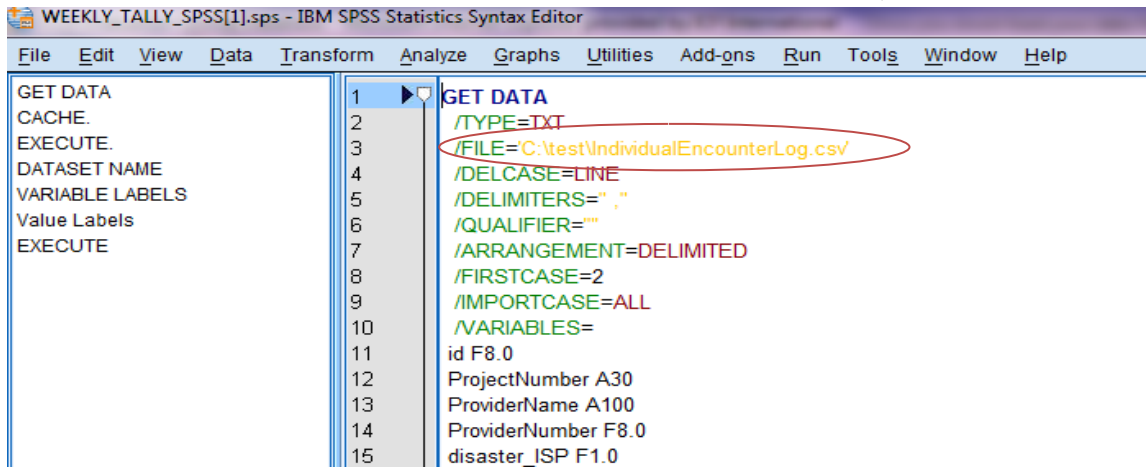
WEEKLY_TALLY_SPSS[1].sps - IBM SPSS Statistics Syntax Editor

File Edit View Data Transform Analyze Graphs Utilities Add-ons Run Tools Window Help

GET DATA
CACHE.
EXECUTE.
DATASET NAME
VARIABLE LABELS
Value Labels
EXECUTE

1 GET DATA
2 /TYPE=TXT
3 /FILE='C:\test\IndividualEncounterLog.csv'
4 /DELCASE=LINE
5 /DELIMITERS=" ,"
6 /QUALIFIER='"'
7 /ARRANGEMENT=DELIMITED
8 /FIRSTCASE=2
9 /IMPORTCASE=ALL
10 /VARIABLES=
11 id F8.0
12 ProjectNumber A30
13 ProviderName A100
14 ProviderNumber F8.0
15 disaster_ISP F1.0